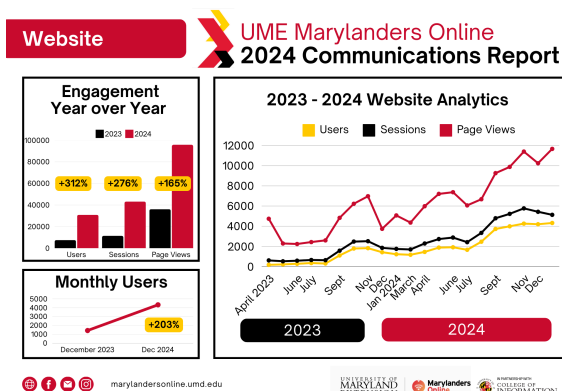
Website

UME Marylanders Online
2024 Communications Report

Engagement Year over Year

2023 2024

100000
80000
60000
40000
20000
0

+312%
+276%
+165%

Users
Sessions
Page Views

Monthly Users

5000
4000
3000
2000
1000
0

+203%

December 2023
Dec 2024

2023 - 2024 Website Analytics

Users Sessions Page Views

12000
10000
8000
6000
4000
2000
0

April 2023
June
Aug
Sept
Nov
Dec
Jan 2024
March
April
June
July
Sept
Nov
Dec

2023
2024

marylandersonline.umd.edu

UNIVERSITY OF MARYLAND
Marylanders Online
IN PARTNERSHIP WITH: COLLEGE OF INFORMATION